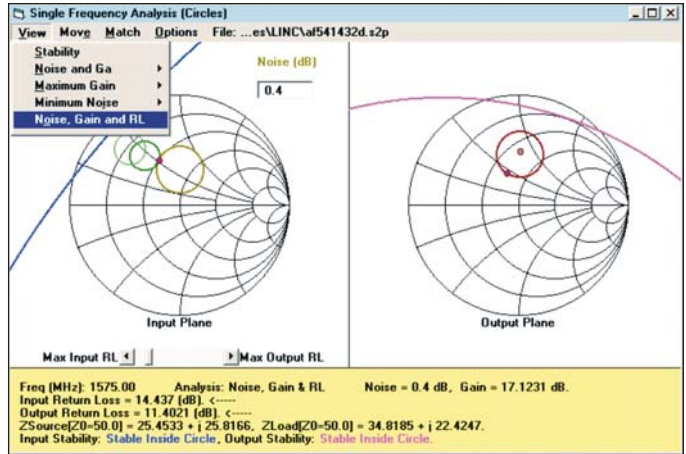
Single Frequency Analysis (Circles)

View Move Match Options File: ...es\LINC\af541432d.s2p

Stability
Noise and Ga
Maximum Gain
Minimum Noise
Noise, Gain and RL

Noise (dB)
0.4

Input Plane

Output Plane

Max Input RL Max Output RL

Freq (MHz): 1575.00 Analysis: Noise, Gain & RL Noise = 0.4 dB, Gain = 17.1231 dB.
Input Return Loss = 14.437 (dB). <-----
Output Return Loss = 11.4021 (dB). <-----
ZSource[Z0=50.0] = 25.4533 + j 25.8166, ZLoad[Z0=50.0] = 34.8185 + j 22.4247.
Input Stability: Stable Inside Circle, Output Stability: Stable Inside Circle.